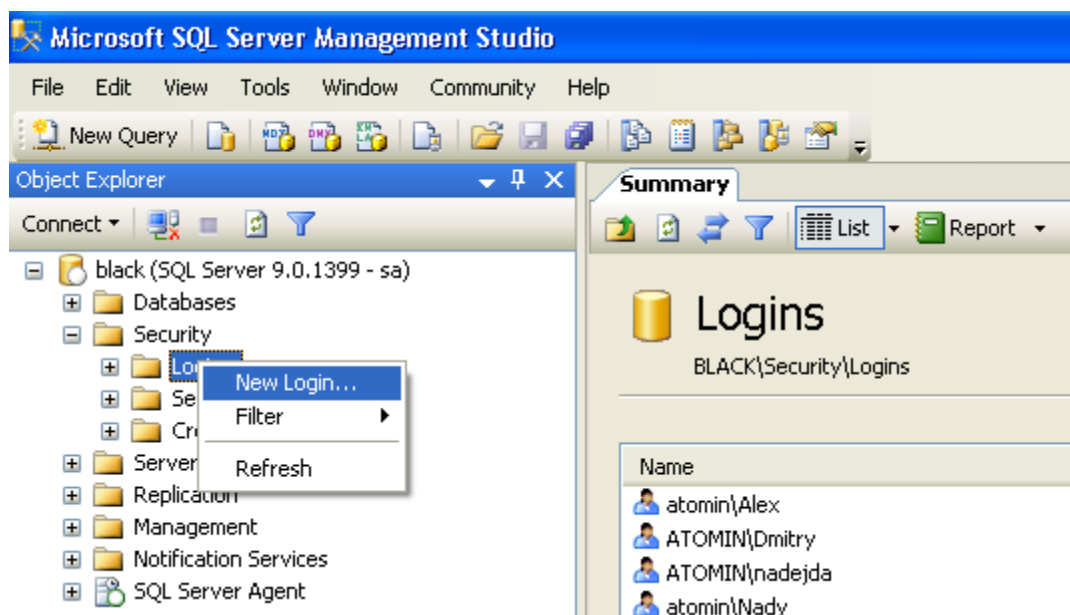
Microsoft SQL Server Management Studio

File Edit View Tools Window Community Help

New Query

Object Explorer

Connect

black (SQL Server 9.0.1399 - sa)
Databases
Security
Lo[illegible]
Se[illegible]
Cr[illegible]
Server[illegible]
Replication
Management
Notification Services
SQL Server Agent

New Login...
Filter
Refresh

Summary

List
Report

Logins
BLACK\Security\Logins

Name
atomin\Alex
ATOMIN\Dmitry
ATOMIN\nadejda
atomin\Nady